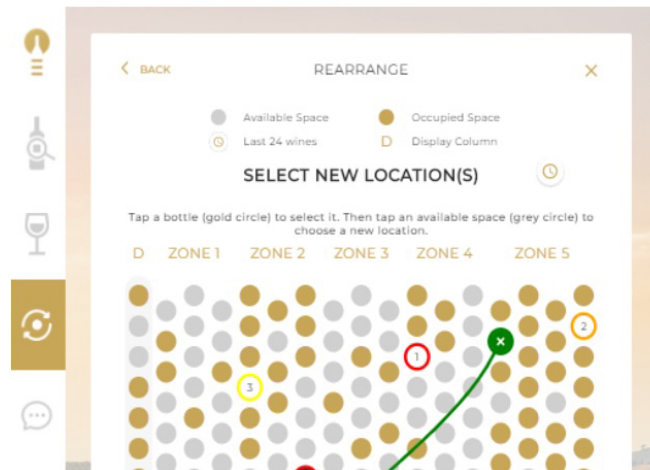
< BACK

REARRANGE

×

Available Space
Occupied Space
Last 24 wines
D Display Column

SELECT NEW LOCATION(S)

Tap a bottle (gold circle) to select it. Then tap an available space (grey circle) to choose a new location.

D ZONE 1 ZONE 2 ZONE 3 ZONE 4 ZONE 5

2
1
3
×